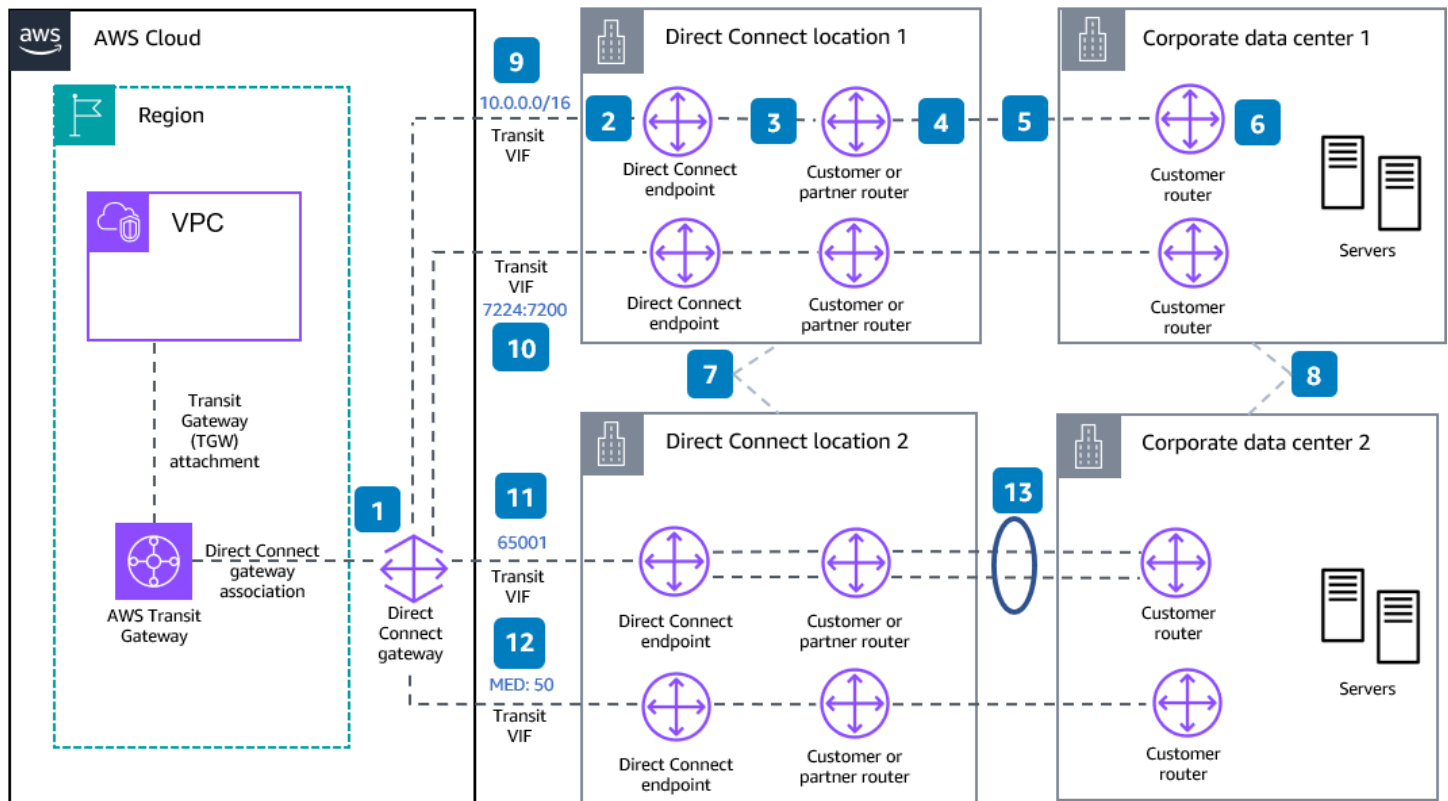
aws AWS Cloud

Region

VPC

Transit Gateway (TGW) attachment

AWS Transit Gateway

Direct Connect gateway association

1

Direct Connect gateway

9

10.0.0.0/16

Transit VIF

Transit VIF

7224:7200

10

11

65001

Transit VIF

12

MED: 50

Transit VIF

Direct Connect location 1

2

Direct Connect endpoint

3

Customer or partner router

4

Direct Connect endpoint

Customer or partner router

7

Direct Connect location 2

Direct Connect endpoint

Customer or partner router

Direct Connect endpoint

Customer or partner router

13

Corporate data center 1

5

Customer router

6

Servers

Customer router

8

Corporate data center 2

Customer router

Servers

Customer router